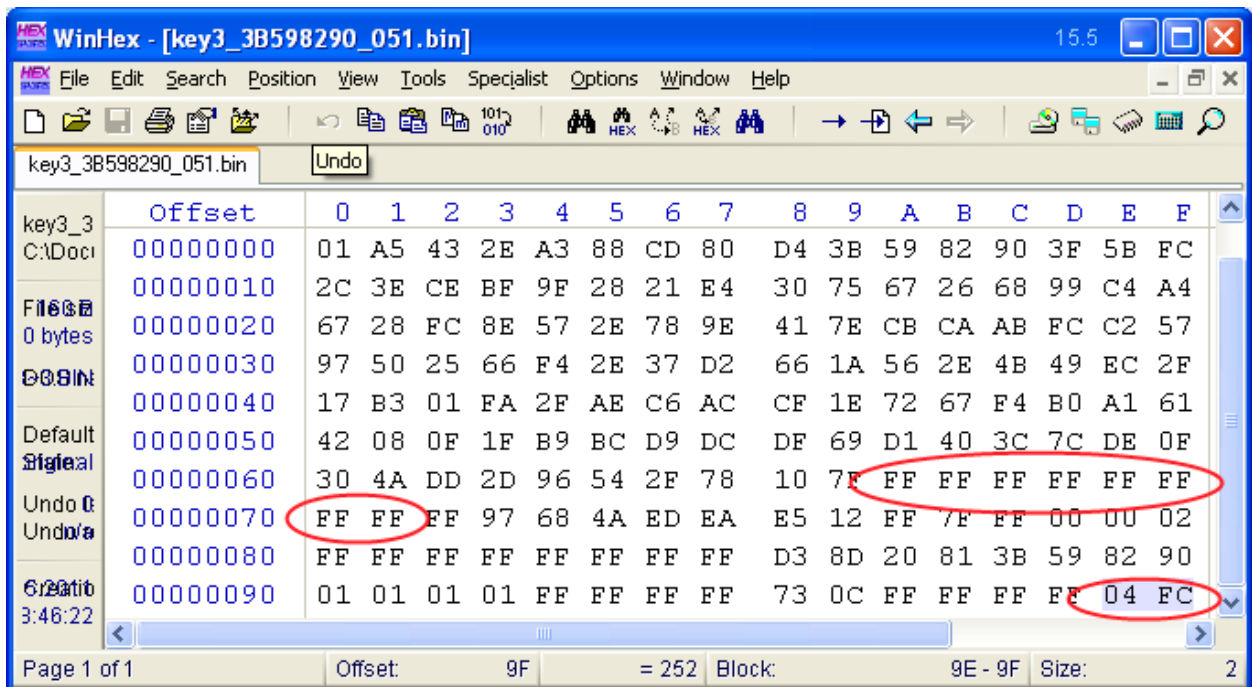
WinHex - [key3_3B598290_051.bin]

15.5

File Edit Search Position View Tools Specialist Options Window Help

key3_3B598290_051.bin

Undo

key3_3
C:\Doc

File
0 bytes

Default

Undo
Undo

3:46:22

| Offset | 0 | 1 | 2 | 3 | 4 | 5 | 6 | 7 | 8 | 9 | A | B | C | D | E | F |
|---|---|---|---|---|---|---|---|---|---|---|---|---|---|---|---|---|
| 00000000 | 01 | A5 | 43 | 2E | A3 | 88 | CD | 80 | D4 | 3B | 59 | 82 | 90 | 3F | 5B | FC |
| 00000010 | 2C | 3E | CE | BF | 9F | 28 | 21 | E4 | 30 | 75 | 67 | 26 | 68 | 99 | C4 | A4 |
| 00000020 | 67 | 28 | FC | 8E | 57 | 2E | 78 | 9E | 41 | 7E | CB | CA | AB | FC | C2 | 57 |
| 00000030 | 97 | 50 | 25 | 66 | F4 | 2E | 37 | D2 | 66 | 1A | 56 | 2E | 4B | 49 | EC | 2F |
| 00000040 | 17 | B3 | 01 | FA | 2F | AE | C6 | AC | CF | 1E | 72 | 67 | F4 | B0 | A1 | 61 |
| 00000050 | 42 | 08 | 0F | 1F | B9 | BC | D9 | DC | DF | 69 | D1 | 40 | 3C | 7C | DE | 0F |
| 00000060 | 30 | 4A | DD | 2D | 96 | 54 | 2F | 78 | 10 | 7F | FF | FF | FF | FF | FF | FF |
| 00000070 | FF | FF | FF | 97 | 68 | 4A | ED | EA | E5 | 12 | FF | 7F | FF | 00 | 00 | 02 |
| 00000080 | FF | FF | FF | FF | FF | FF | FF | FF | D3 | 8D | 20 | 81 | 3B | 59 | 82 | 90 |
| 00000090 | 01 | 01 | 01 | 01 | FF | FF | FF | FF | 73 | 0C | FF | FF | FF | FF | 04 | FC |

Page 1 of 1 | Offset: 9F | = 252 | Block: 9E - 9F | Size: 2